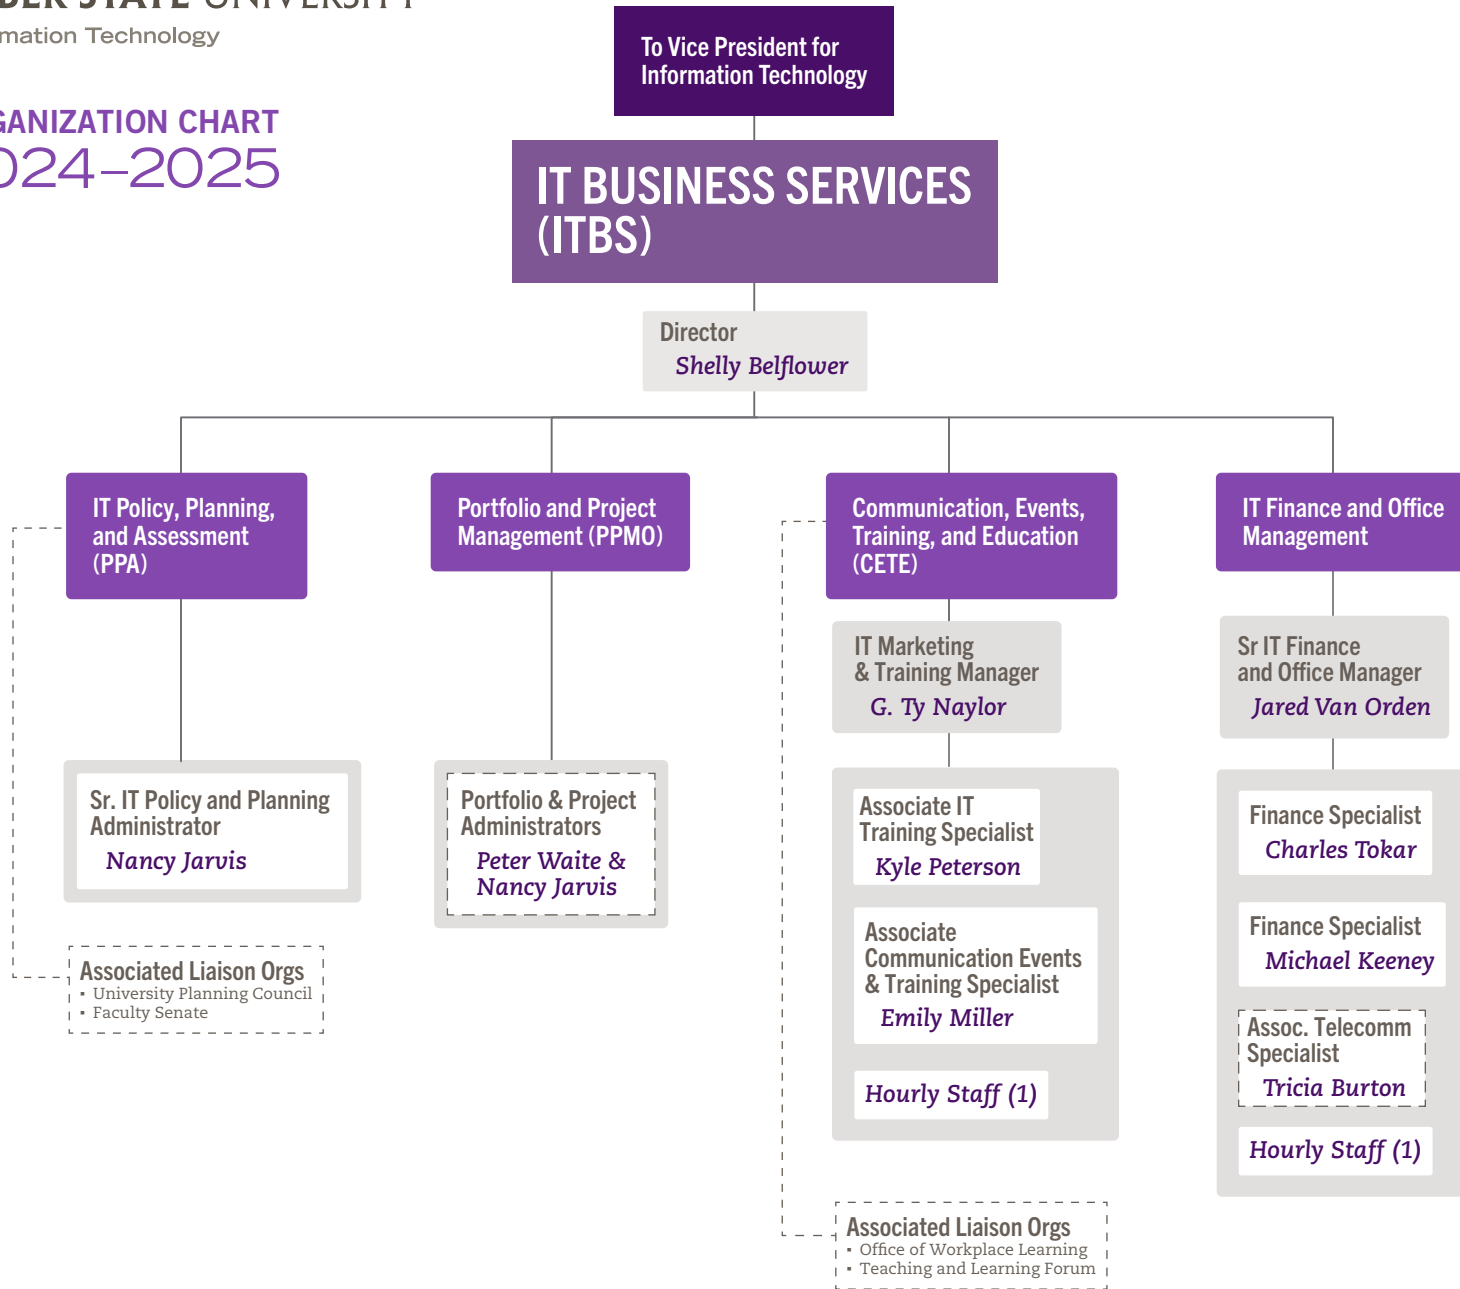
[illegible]DER STATE UNIVERSITY
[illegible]mation Technology

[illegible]GANIZATION CHART
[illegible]024–2025

To Vice President for Information Technology

IT BUSINESS SERVICES (ITBS)

Director
Shelly Belflower

IT Policy, Planning, and Assessment (PPA)

Sr. IT Policy and Planning Administrator
Nancy Jarvis

Associated Liaison Orgs
▪ University Planning Council
▪ Faculty Senate

Portfolio and Project Management (PPMO)

Portfolio & Project Administrators
Peter Waite & Nancy Jarvis

Communication, Events, Training, and Education (CETE)

IT Marketing & Training Manager
G. Ty Naylor

Associate IT Training Specialist
Kyle Peterson

Associate Communication Events & Training Specialist
Emily Miller

Hourly Staff (1)

Associated Liaison Orgs
▪ Office of Workplace Learning
▪ Teaching and Learning Forum

IT Finance and Office Management

Sr IT Finance and Office Manager
Jared Van Orden

Finance Specialist
Charles Tokar

Finance Specialist
Michael Keeney

Assoc. Telecomm Specialist
Tricia Burton

Hourly Staff (1)